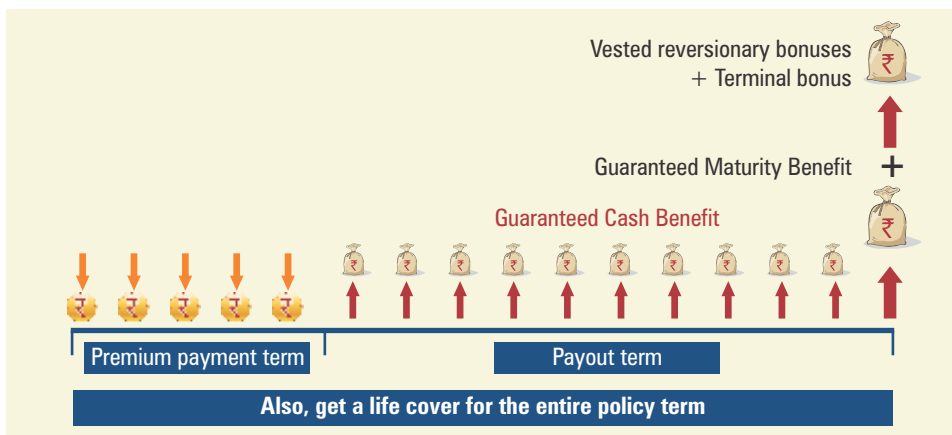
Vested reversionary bonuses
+ Terminal bonus

Guaranteed Maturity Benefit +

Guaranteed Cash Benefit

₹ ₹ ₹ ₹ ₹ ₹ ₹ ₹ ₹ ₹ ₹ ₹

₹ ₹ ₹ ₹ ₹

Premium payment term

Payout term

Also, get a life cover for the entire policy term